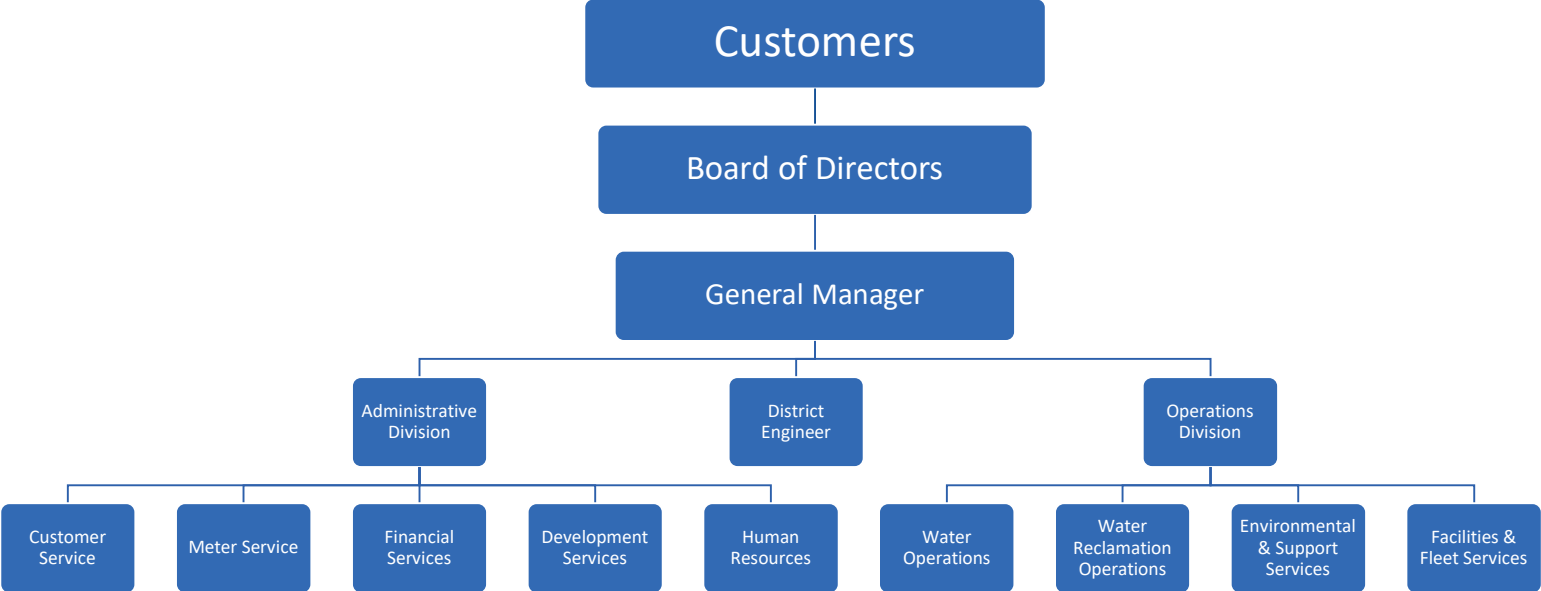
Customers

Board of Directors

General Manager

Administrative Division

District Engineer

Operations Division

Customer Service

Meter Service

Financial Services

Development Services

Human Resources

Water Operations

Water Reclamation Operations

Environmental & Support Services

Facilities & Fleet Services